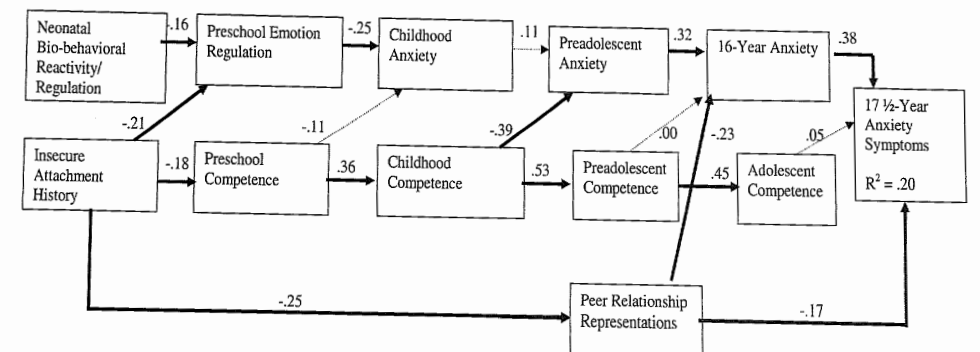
Neonatal Bio-behavioral Reactivity/ Regulation

.16

Preschool Emotion Regulation

-.25

Childhood Anxiety

.11

Preadolescent Anxiety

.32

16-Year Anxiety

.38

17 ½-Year Anxiety Symptoms

$R^2 = .20$

-.21

-.11

-.39

.00

-.23

.05

Insecure Attachment History

-.18

Preschool Competence

.36

Childhood Competence

.53

Preadolescent Competence

.45

Adolescent Competence

-.25

Peer Relationship Representations

-.17